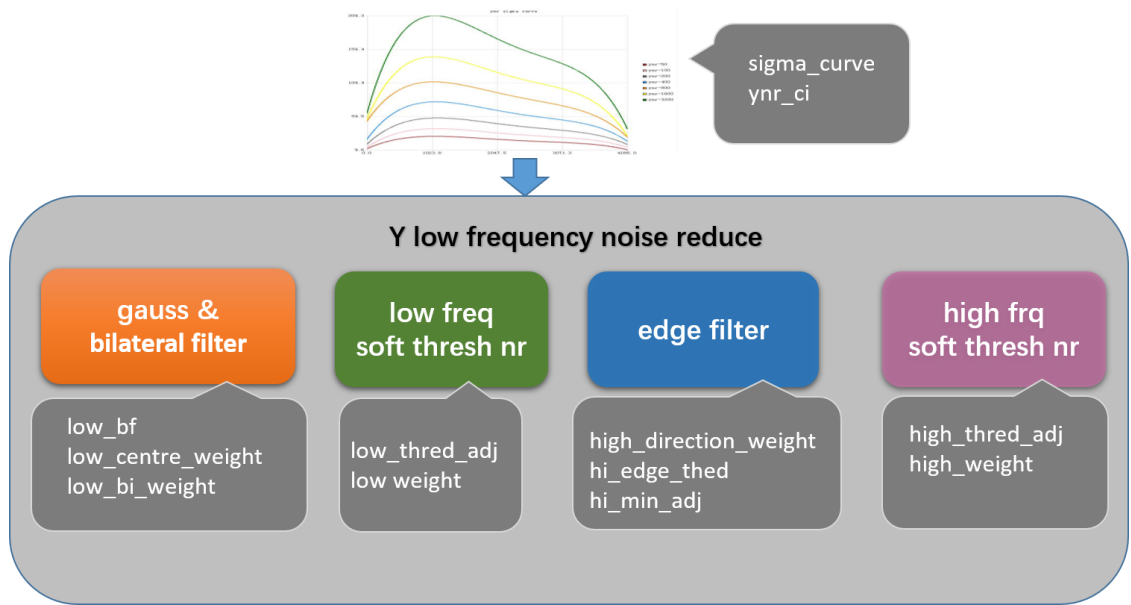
ynr sigma curve

200.0
150.0
100.0
50.0
0.0

0.0
1023.8
2047.5
3071.3
4095.0

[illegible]

sigma_curve
ynr_ci

Y low frequency noise reduce

gauss & bilateral filter

low_bf
low_centre_weight
low_bi_weight

low freq soft thresh nr

low_thred_adj
low weight

edge filter

high_direction_weight
hi_edge_thed
hi_min_adj

high frq soft thresh nr

high_thred_adj
high_weight